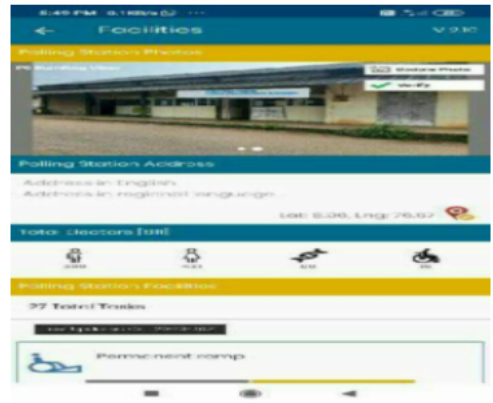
5:49 PM 0.1KB/s

← Facilities V 9.10

Polling Station Photos

PS Building View

Restore Photo

Verify

Polling Station Address

Address in English

Address in regional language

Lat: 8.06, Lng: 76.67

Total electors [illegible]

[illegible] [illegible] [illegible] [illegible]

Polling Station Facilities

27 Total Tasks

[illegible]

Permanent ramp